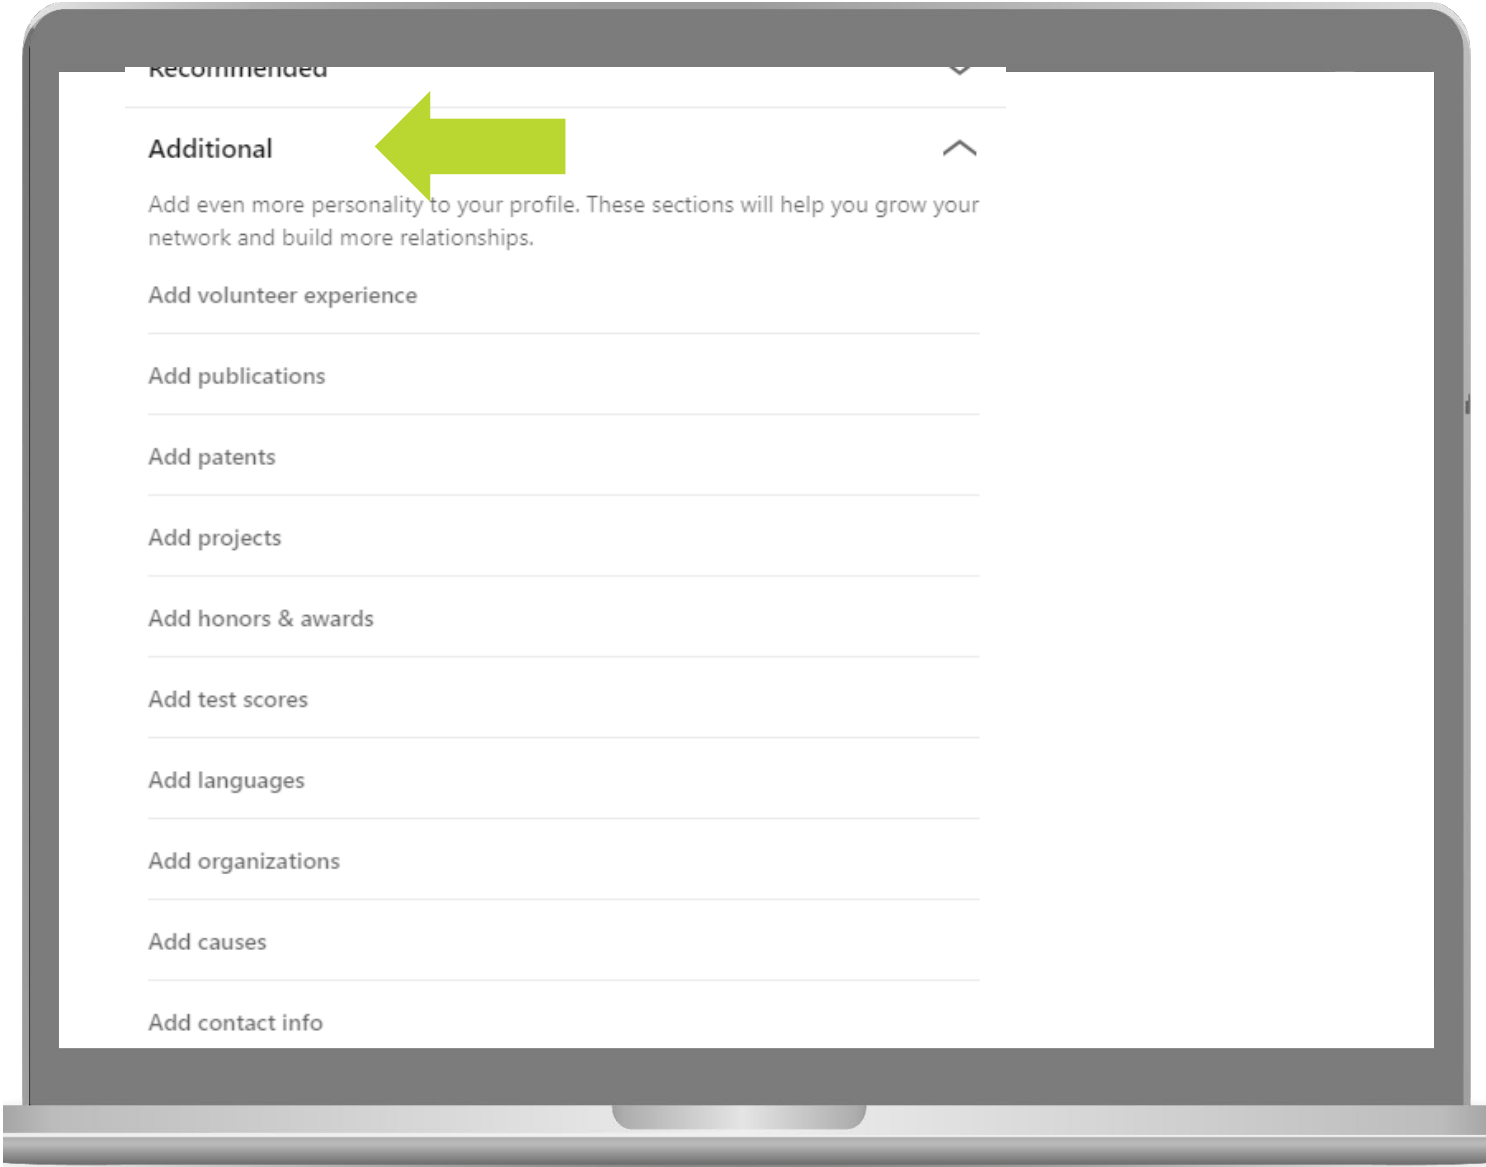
Recommended

Additional

Add even more personality to your profile. These sections will help you grow your network and build more relationships.

Add volunteer experience

Add publications

Add patents

Add projects

Add honors & awards

Add test scores

Add languages

Add organizations

Add causes

Add contact info